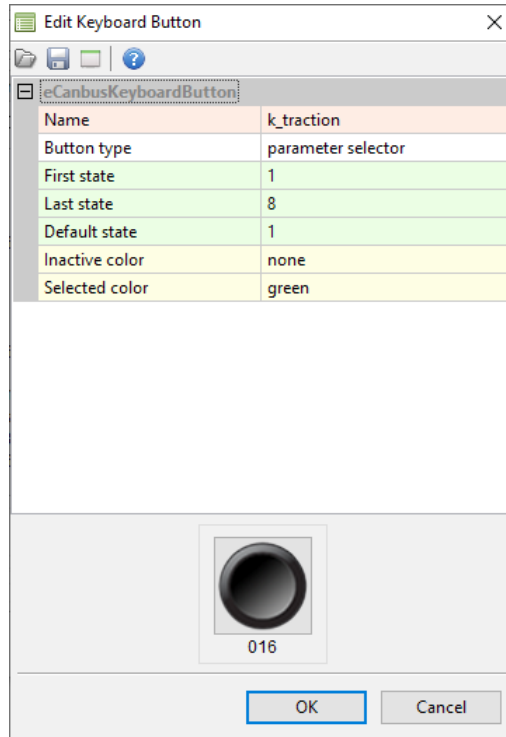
Edit Keyboard Button

eCanbusKeyboardButton

| Name | k_traction |
|---|---|
| Button type | parameter selector |
| First state | 1 |
| Last state | 8 |
| Default state | 1 |
| Inactive color | none |
| Selected color | green |

016

OK

Cancel